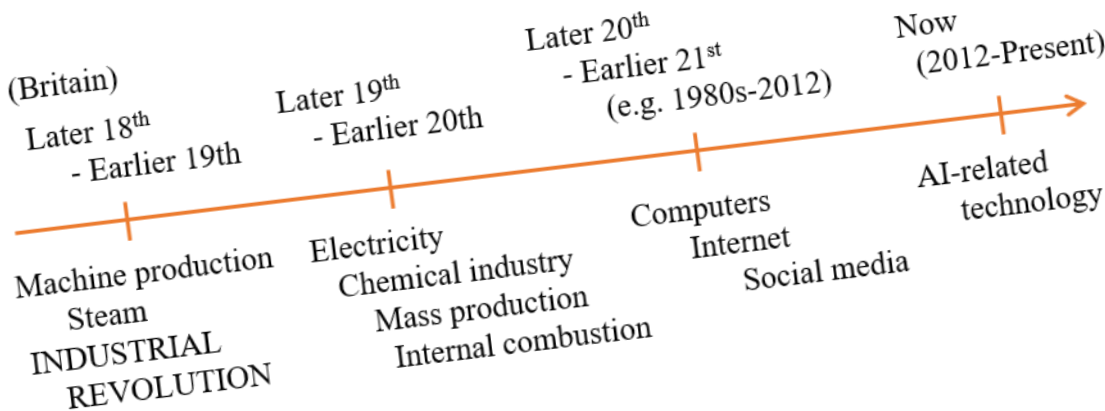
(Britain)

Later 18$^{th}$ - Earlier 19th

Machine production
Steam
INDUSTRIAL REVOLUTION

Later 19$^{th}$ - Earlier 20th

Electricity
Chemical industry
Mass production
Internal combustion

Later 20$^{th}$ - Earlier 21$^{st}$ (e.g. 1980s-2012)

Computers
Internet
Social media

Now (2012-Present)

AI-related technology